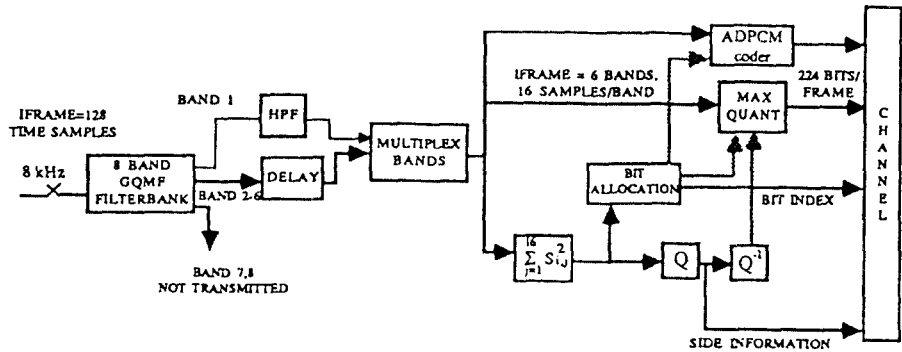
IFRAME=128 TIME SAMPLES

8 kHz

8 BAND GQMF FILTERBANK

BAND 1

HPF

BAND 2-6

DELAY

BAND 7,8 NOT TRANSMITTED

MULTIPLEX BANDS

IFRAME = 6 BANDS, 16 SAMPLES/BAND

ADPCM coder

224 BITS/ FRAME

MAX QUANT

BIT ALLOCATION

BIT INDEX

$\sum_{j=1}^{16} S_{i,j}^2$

Q

$Q^{-1}$

SIDE INFORMATION

C H A N N E L